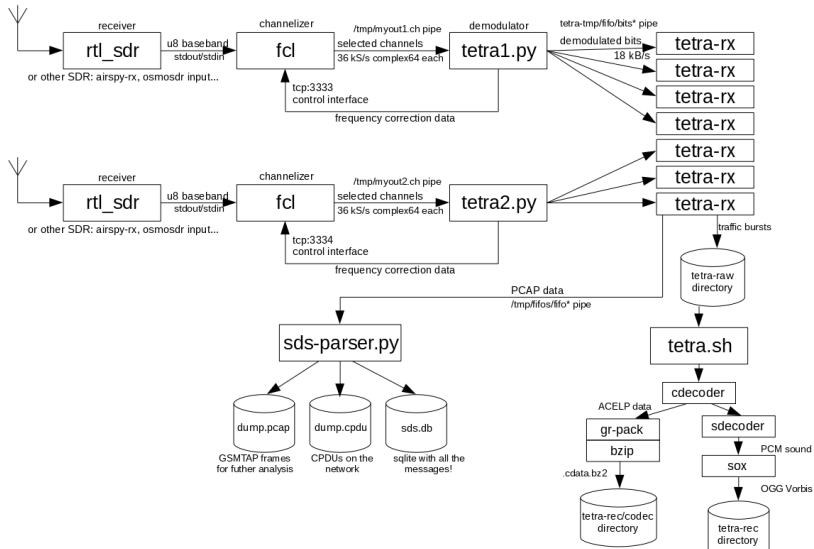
receiver

rtl_sdr

or other SDR: airspy-rx, osmosdr input...

u8 baseband
stdout/stdin

channelizer

fcl

/tmp/myout1.ch pipe
selected channels
36 kS/s complex64 each

tcp:3333
control interface

frequency correction data

demodulator

tetra1.py

tetra-tmp/fifo/bits* pipe
demodulated bits
18 kB/s

tetra-rx
tetra-rx
tetra-rx
tetra-rx

receiver

rtl_sdr

or other SDR: airspy-rx, osmosdr input...

u8 baseband
stdout/stdin

channelizer

fcl

/tmp/myout2.ch pipe
selected channels
36 kS/s complex64 each

tcp:3334
control interface

frequency correction data

tetra2.py

tetra-rx
tetra-rx
tetra-rx

traffic bursts

tetra-raw directory

PCAP data
/tmp/fifos/fifo* pipe

sds-parser.py

dump.pcap
GSMTAP frames for futher analysis

dump.cpdu
CPDUs on the network

sds.db
sqlite with all the messages!

tetra.sh

cdecoder

ACELP data

gr-pack
bzip

.cdata.bz2

tetra-rec/codec directory

sdecoder

PCM sound

sox

OGG Vorbis

tetra-rec directory